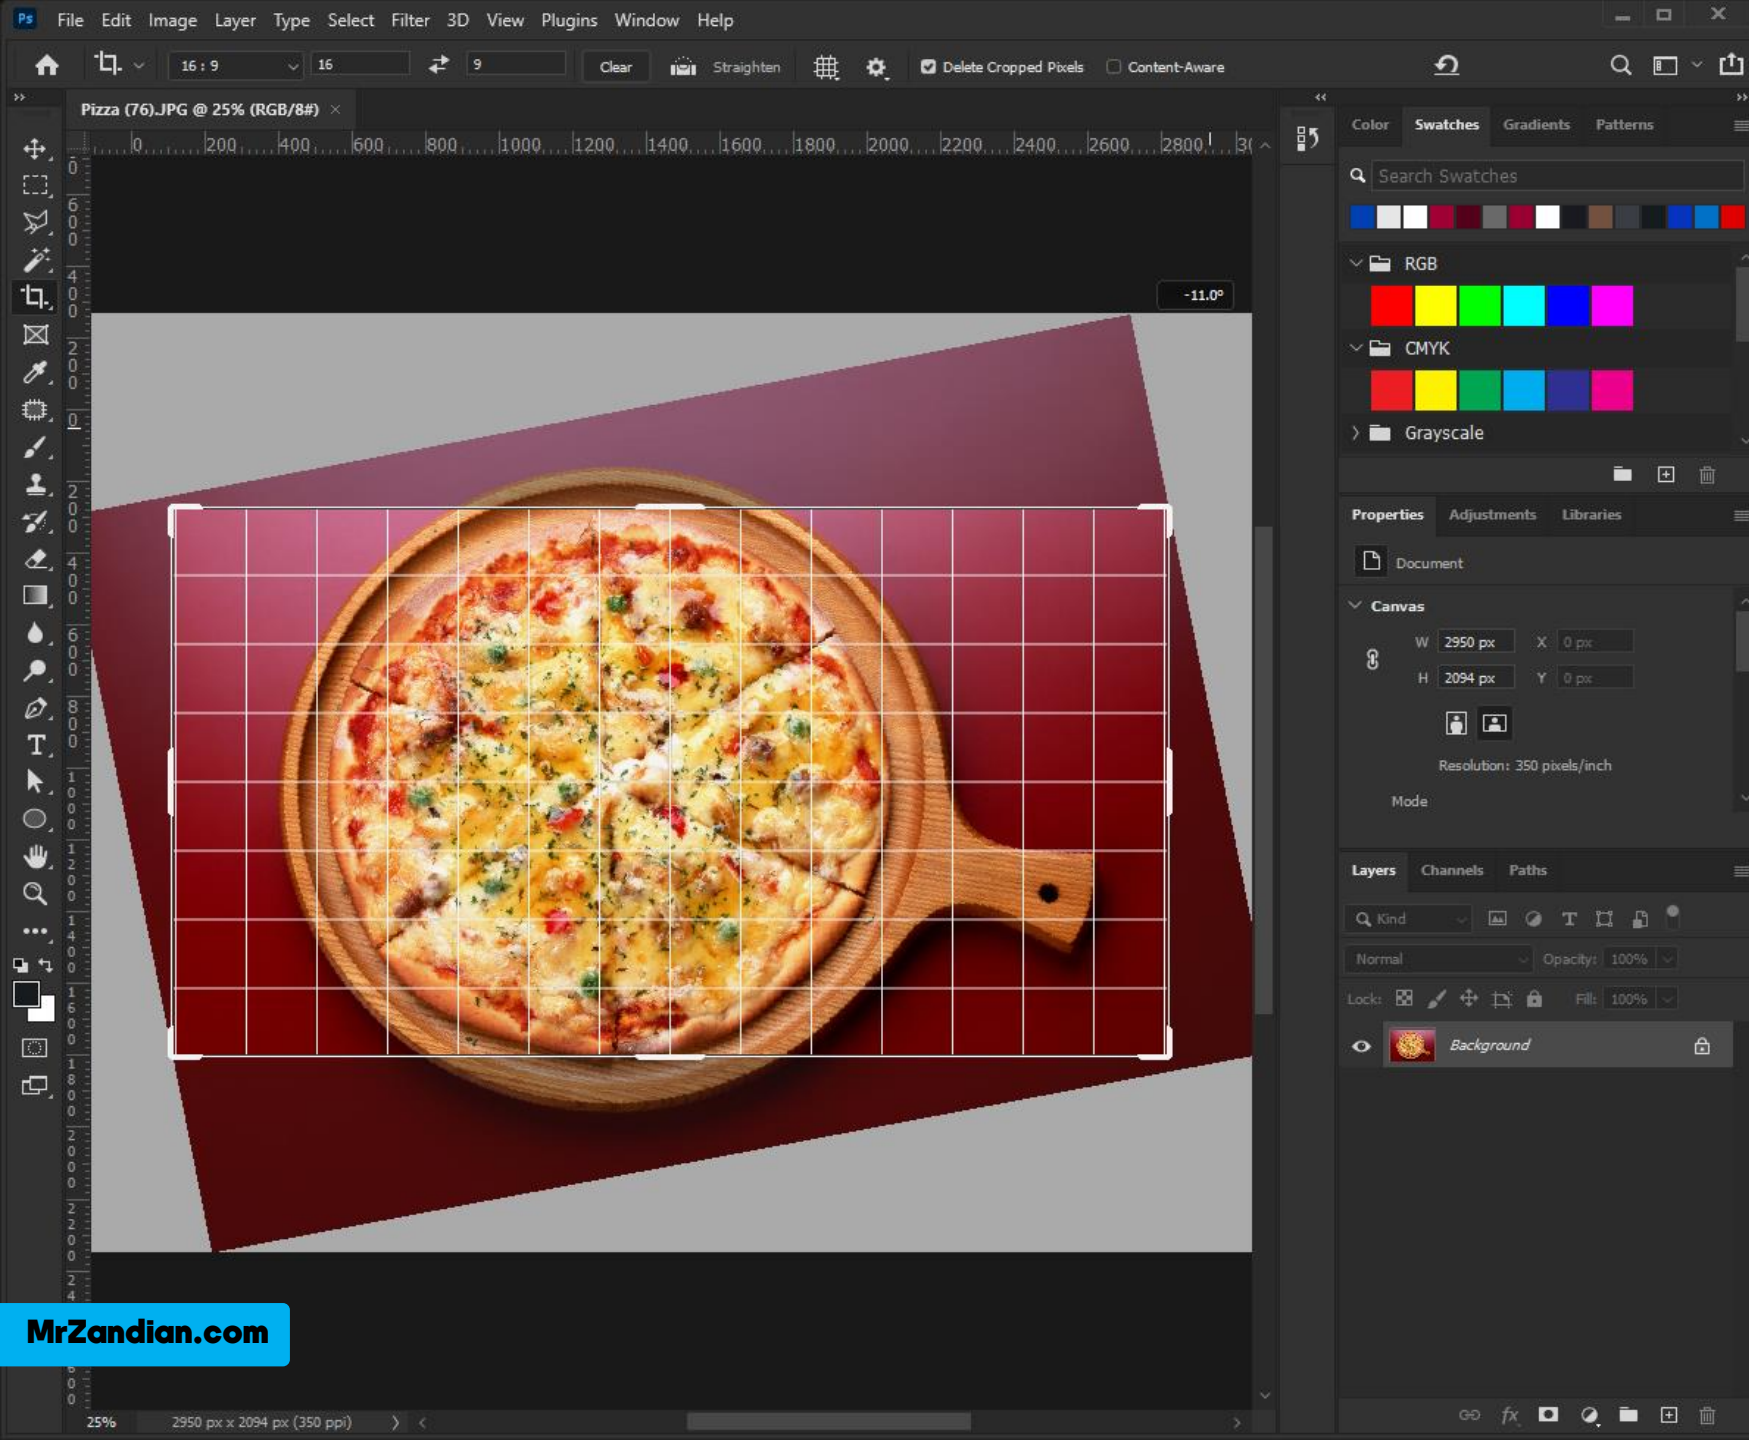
Ps File Edit Image Layer Type Select Filter 3D View Plugins Window Help

16 : 9 16 9 Clear Straighten Delete Cropped Pixels Content-Aware

Pizza (76).JPG @ 25% (RGB/8#) ×

0 200 400 600 800 1000 1200 1400 1600 1800 2000 2200 2400 2600 2800 30

-11.0°

Color Swatches Gradients Patterns

Search Swatches

RGB

CMYK

Grayscale

Properties Adjustments Libraries

Document

Canvas

W 2950 px X 0 px

H 2094 px Y 0 px

Resolution: 350 pixels/inch

Mode

Layers Channels Paths

Kind

Normal Opacity: 100%

Lock: Fill: 100%

Background

MrZandian.com

25% 2950 px x 2094 px (350 ppi)